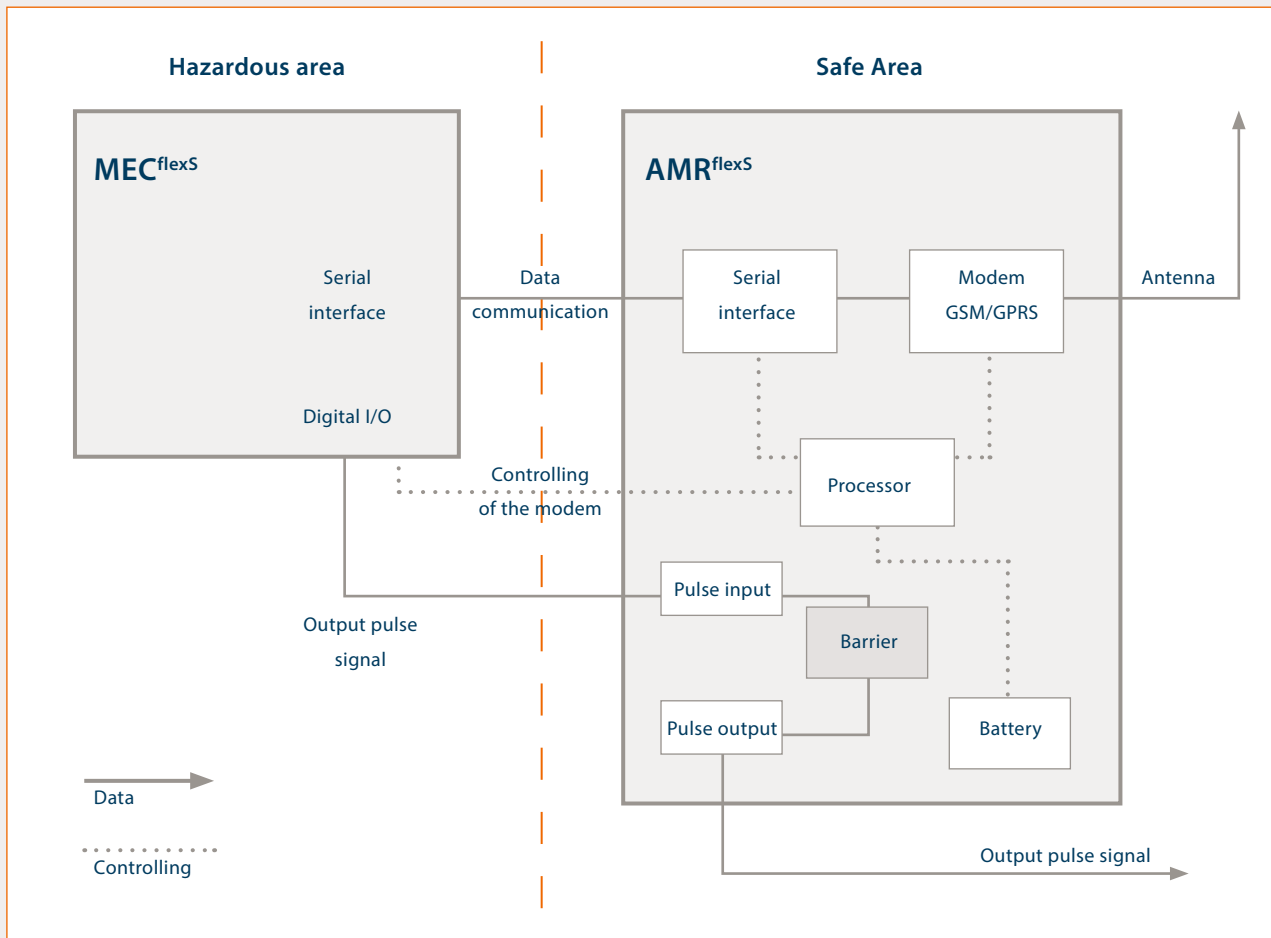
Hazardous area

Safe Area

MEC$^{flexS}$

Serial interface

Digital I/O

Data communication

AMR$^{flexS}$

Serial interface

Modem GSM/GPRS

Antenna

Controlling of the modem

Processor

Pulse input

Barrier

Output pulse signal

Pulse output

Battery

Data

Controlling

Output pulse signal